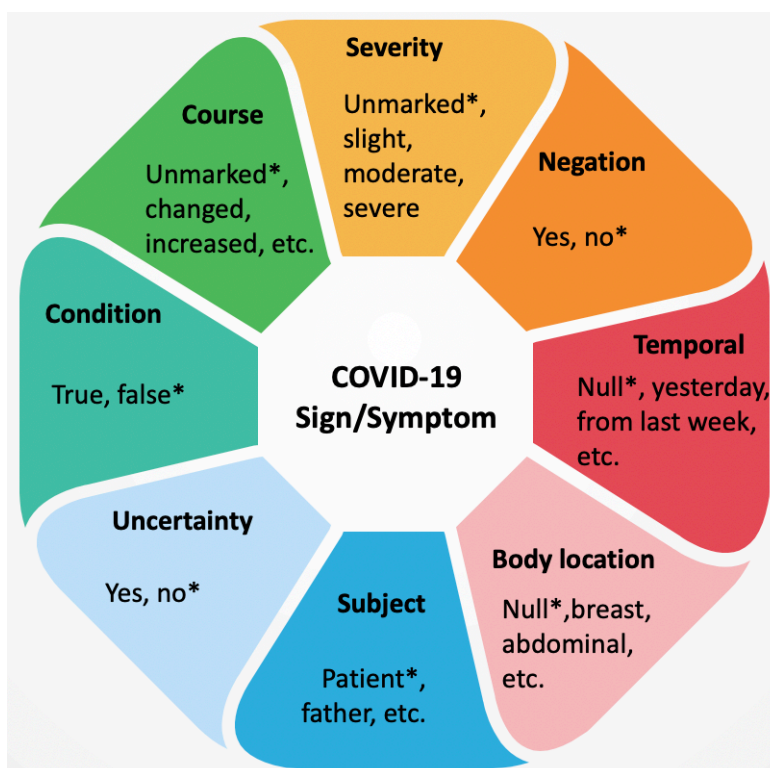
COVID-19 Sign/Symptom

Severity

Unmarked*, slight, moderate, severe

Negation

Yes, no*

Temporal

Null*, yesterday, from last week, etc.

Body location

Null*,breast, abdominal, etc.

Subject

Patient*, father, etc.

Uncertainty

Yes, no*

Condition

True, false*

Course

Unmarked*, changed, increased, etc.